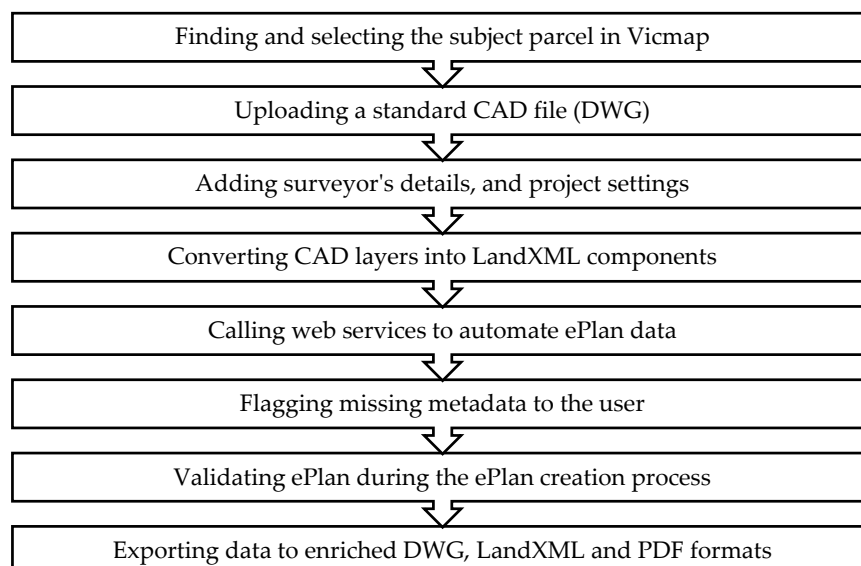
Finding and selecting the subject parcel in Vicmap

Uploading a standard CAD file (DWG)

Adding surveyor's details, and project settings

Converting CAD layers into LandXML components

Calling web services to automate ePlan data

Flagging missing metadata to the user

Validating ePlan during the ePlan creation process

Exporting data to enriched DWG, LandXML and PDF formats